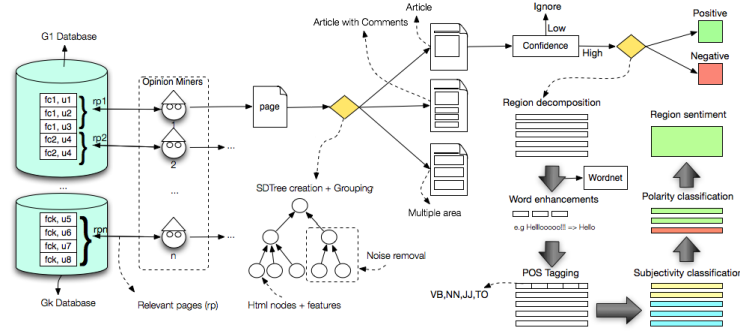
G1 Database

fc1, u1
fc1, u2
fc1, u3
fc2, u4
fc2, u4

rp1
rp2

...

fck, u5
fck, u6
fck, u7
fck, u8

rpn

Gk Database

Opinion Miners

1
2
...
n

Relevant pages (rp)

page

Article with Comments

Article

Multiple area

SDTree creation + Grouping

Noise removal

Html nodes + features

Confidence

Ignore

Low

High

Positive

Negative

Region decomposition

Wordnet

Word enhancements

e.g Hellooooo!!! => Hello

POS Tagging

VB,NN,JJ,TO

Region sentiment

Polarity classification

Subjectivity classification